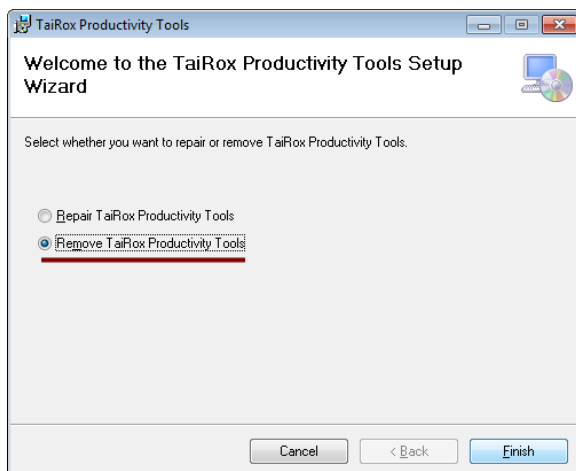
TaiRox Productivity Tools

Welcome to the TaiRox Productivity Tools Setup Wizard

Select whether you want to repair or remove TaiRox Productivity Tools.

Repair TaiRox Productivity Tools

Remove TaiRox Productivity Tools

Cancel

< Back

Finish